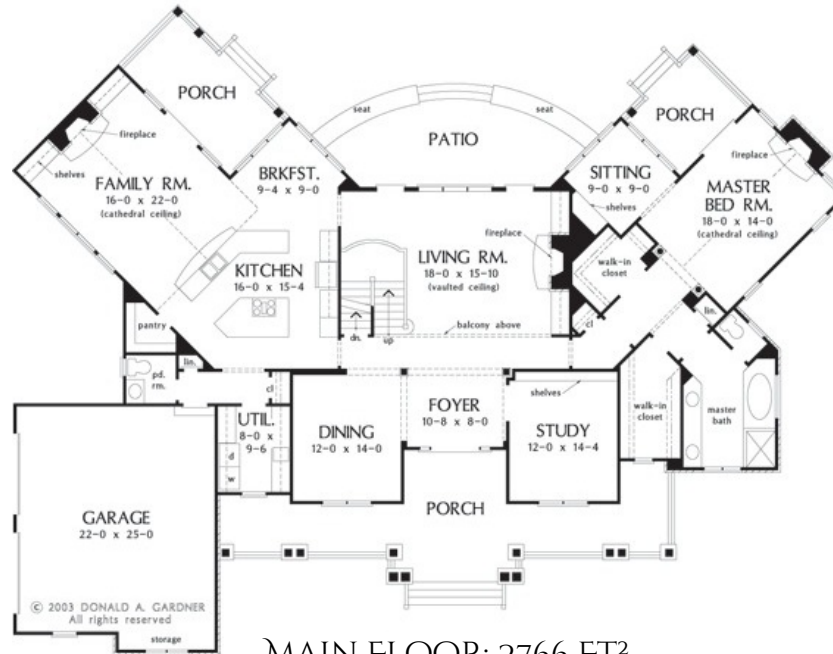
PORCH

PATIO

seat

seat

PORCH

fireplace

shelves

FAMILY RM.
16-0 x 22-0
(cathedral ceiling)

BRKFST.
9-4 x 9-0

SITTING
9-0 x 9-0

shelves

fireplace

MASTER BED RM.
18-0 x 14-0
(cathedral ceiling)

fireplace

LIVING RM.
18-0 x 15-10
(vaulted ceiling)

walk-in closet

KITCHEN
16-0 x 15-4

dn.

up

balcony above

cl

lin.

pantry

lin.

pd. rm.

cl

shelves

walk-in closet

master bath

UTIL.
8-0 x 9-6

d

w

DINING
12-0 x 14-0

FOYER
10-8 x 8-0

STUDY
12-0 x 14-4

PORCH

GARAGE
22-0 x 25-0

© 2003 DONALD A. GARDNER
All rights reserved

storage

MAIN FLOOR: 2766 FT$^2$